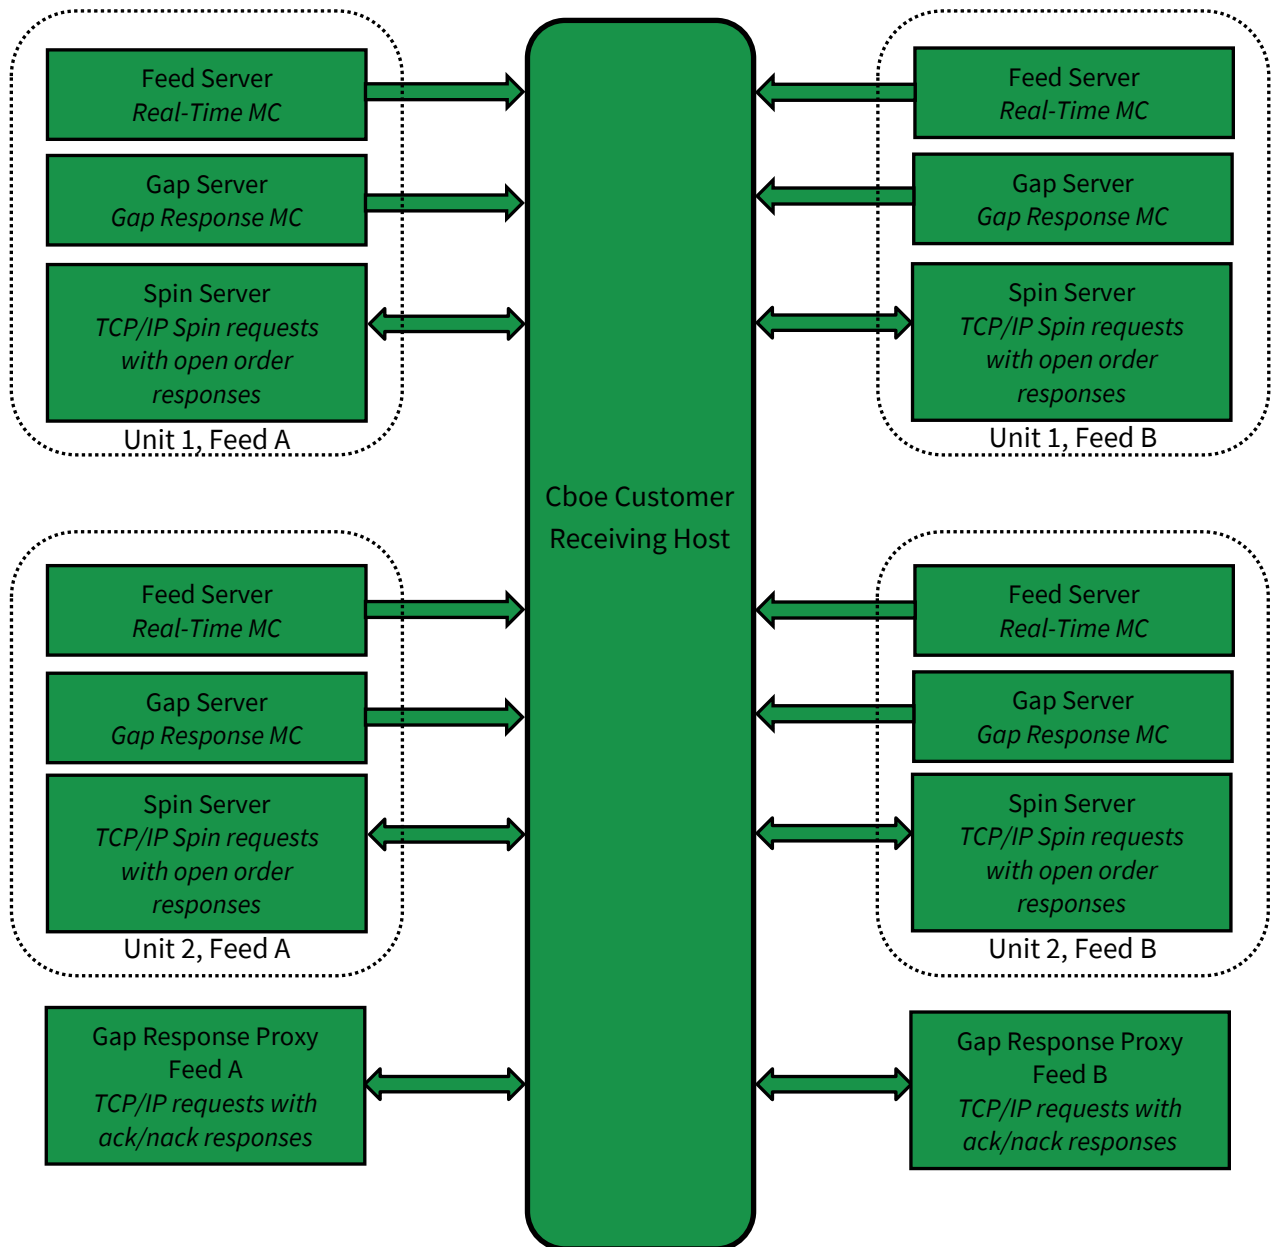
Feed Server
*Real-Time MC*

Gap Server
*Gap Response MC*

Spin Server
*TCP/IP Spin requests with open order responses*

Unit 1, Feed A

Feed Server
*Real-Time MC*

Gap Server
*Gap Response MC*

Spin Server
*TCP/IP Spin requests with open order responses*

Unit 1, Feed B

Cboe Customer Receiving Host

Feed Server
*Real-Time MC*

Gap Server
*Gap Response MC*

Spin Server
*TCP/IP Spin requests with open order responses*

Unit 2, Feed A

Feed Server
*Real-Time MC*

Gap Server
*Gap Response MC*

Spin Server
*TCP/IP Spin requests with open order responses*

Unit 2, Feed B

Gap Response Proxy
Feed A
*TCP/IP requests with ack/nack responses*

Gap Response Proxy
Feed B
*TCP/IP requests with ack/nack responses*